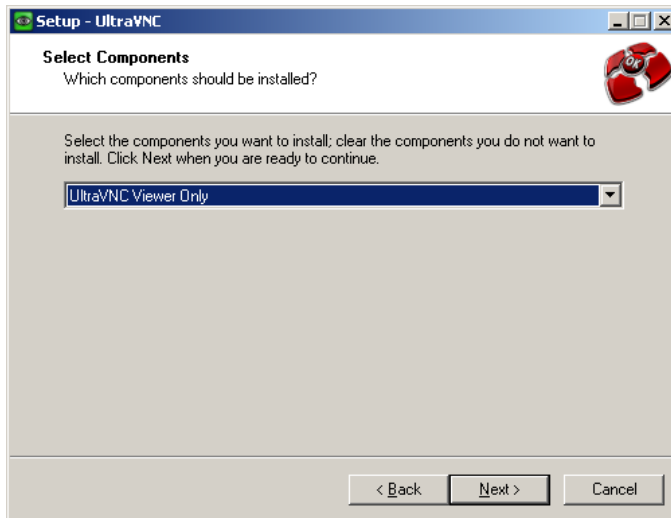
Setup - UltraVNC

Select Components
Which components should be installed?

OK

Select the components you want to install; clear the components you do not want to install. Click Next when you are ready to continue.

UltraVNC Viewer Only

< Back
Next >
Cancel